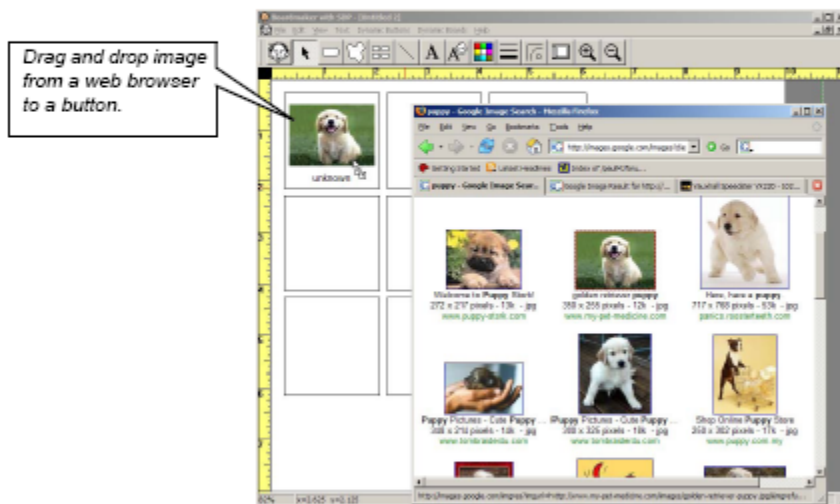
Drag and drop image from a web browser to a button.

Boardmaker with SDP - [Untitled 1]

File Edit View Text Extended Buttons Dynamic Boards Help

unknown

puppy - Google Image Search - Mozilla Firefox

File Edit View Go Bookmarks Tools Help

http://images.google.com/images?q=puppy

Getting Started Latest Headlines

puppy - Google Image Sear...

Google Image Result for http://...

Welcome to Puppy Stork!
272 x 217 pixels - 13k - jpg
www.puppy-stork.com

golden retriever puppy
358 x 255 pixels - 12k - jpg
www.my-pet-medicine.com

Here, have a puppy
717 x 768 pixels - 53k - jpg
panics.rosstwhoth.com

Puppy Pictures - Cute Puppy ...
308 x 210 pixels - 18k - jpg
www.lorabradeda.com

Puppy Pictures - Cute Puppy ...
308 x 326 pixels - 18k - jpg
www.lorabradeda.com

Shop Online Puppy Store
308 x 382 pixels - 17k - jpg
www.puppy.com.my

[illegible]